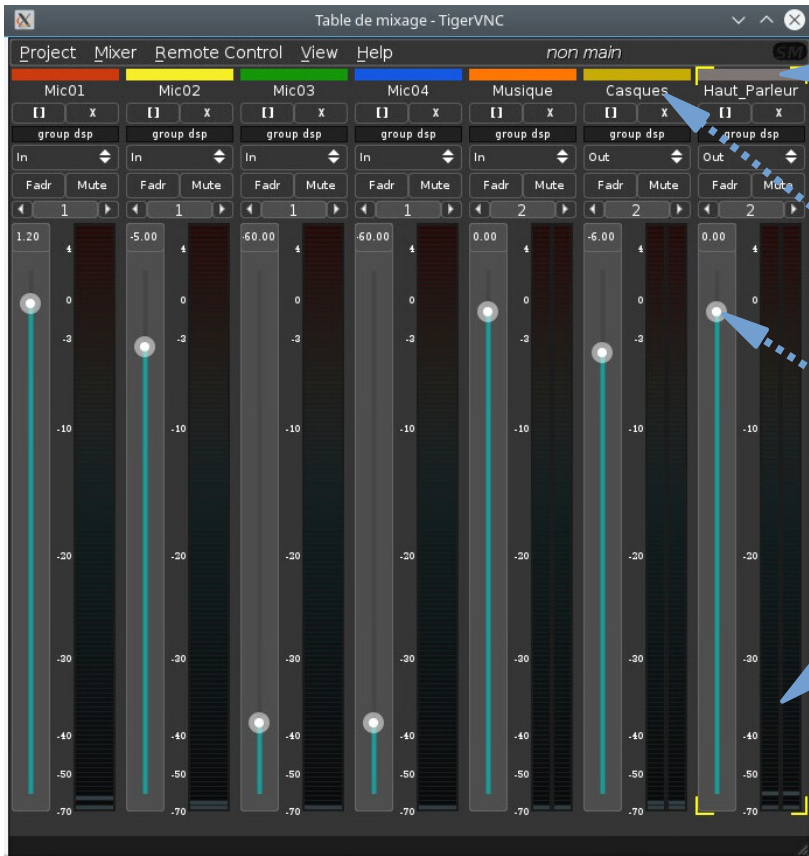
Table de mixage - TigerVNC

Project Mixer Remote Control View Help non main SM

| Mic01 | Mic02 | Mic03 | Mic04 | Musique | Casques | Haut_Parleur |
|---|---|---|---|---|---|---|
| [] X | [] X | [] X | [] X | [] X | [] X | [] X |
| group dsp | group dsp | group dsp | group dsp | group dsp | group dsp | group dsp |
| In | In | In | In | In | Out | Out |
| Fadr Mute | Fadr Mute | Fadr Mute | Fadr Mute | Fadr Mute | Fadr Mute | Fadr Mute |
| 1 | 1 | 1 | 1 | 2 | 2 | 2 |
| 1.20 | -5.00 | -60.00 | -60.00 | 0.00 | -6.00 | 0.00 |

4
0
-3
-10
-20
-30
-40
-50
-70